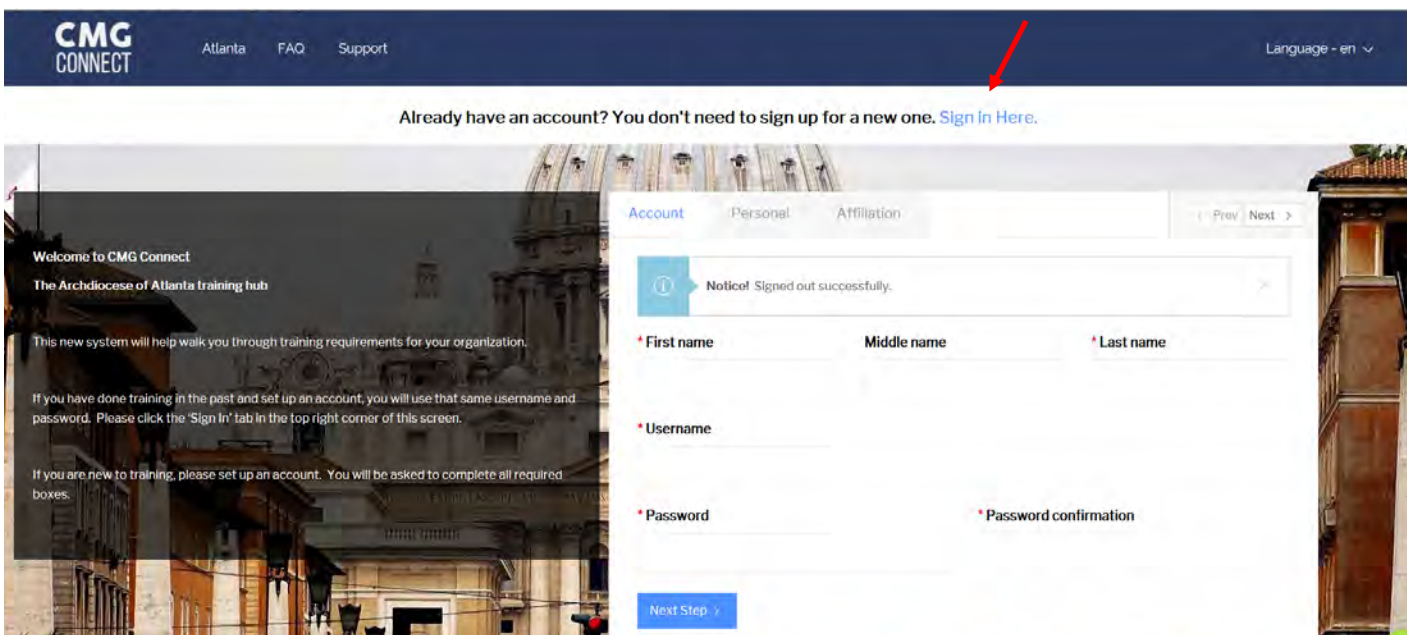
CMG CONNECT

Atlanta FAQ Support

Language - en

Already have an account? You don't need to sign up for a new one. Sign in Here.

Welcome to CMG Connect

The Archdiocese of Atlanta training hub

This new system will help walk you through training requirements for your organization.

If you have done training in the past and set up an account, you will use that same username and password. Please click the 'Sign In' tab in the top right corner of this screen.

If you are new to training, please set up an account. You will be asked to complete all required boxes.

Account Personal Affiliation

Prev Next

Notice! Signed out successfully.

* First name Middle name * Last name

* Username

* Password * Password confirmation

Next Step